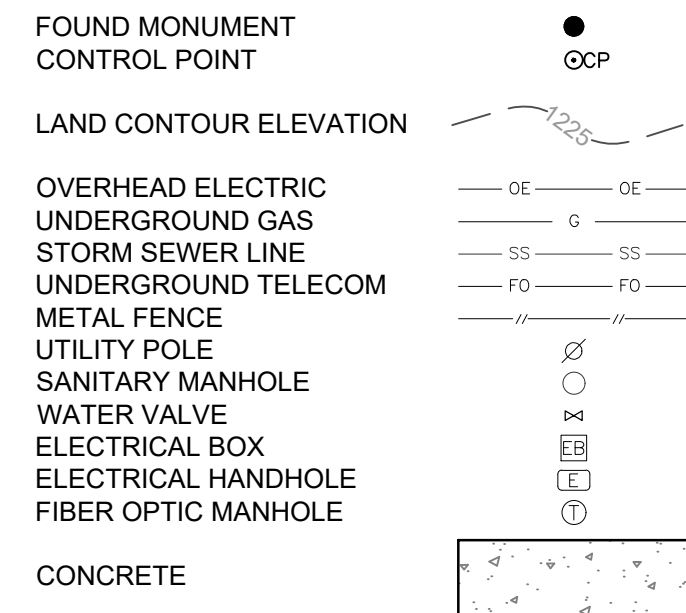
FOUND MONUMENT
CONTROL POINT CP

LAND CONTOUR ELEVATION 1225

OVERHEAD ELECTRIC OE OE
UNDERGROUND GAS G
STORM SEWER LINE SS SS
UNDERGROUND TELECOM FO FO
METAL FENCE // //
UTILITY POLE
SANITARY MANHOLE
WATER VALVE
ELECTRICAL BOX EB
ELECTRICAL HANDHOLE E
FIBER OPTIC MANHOLE T

CONCRETE